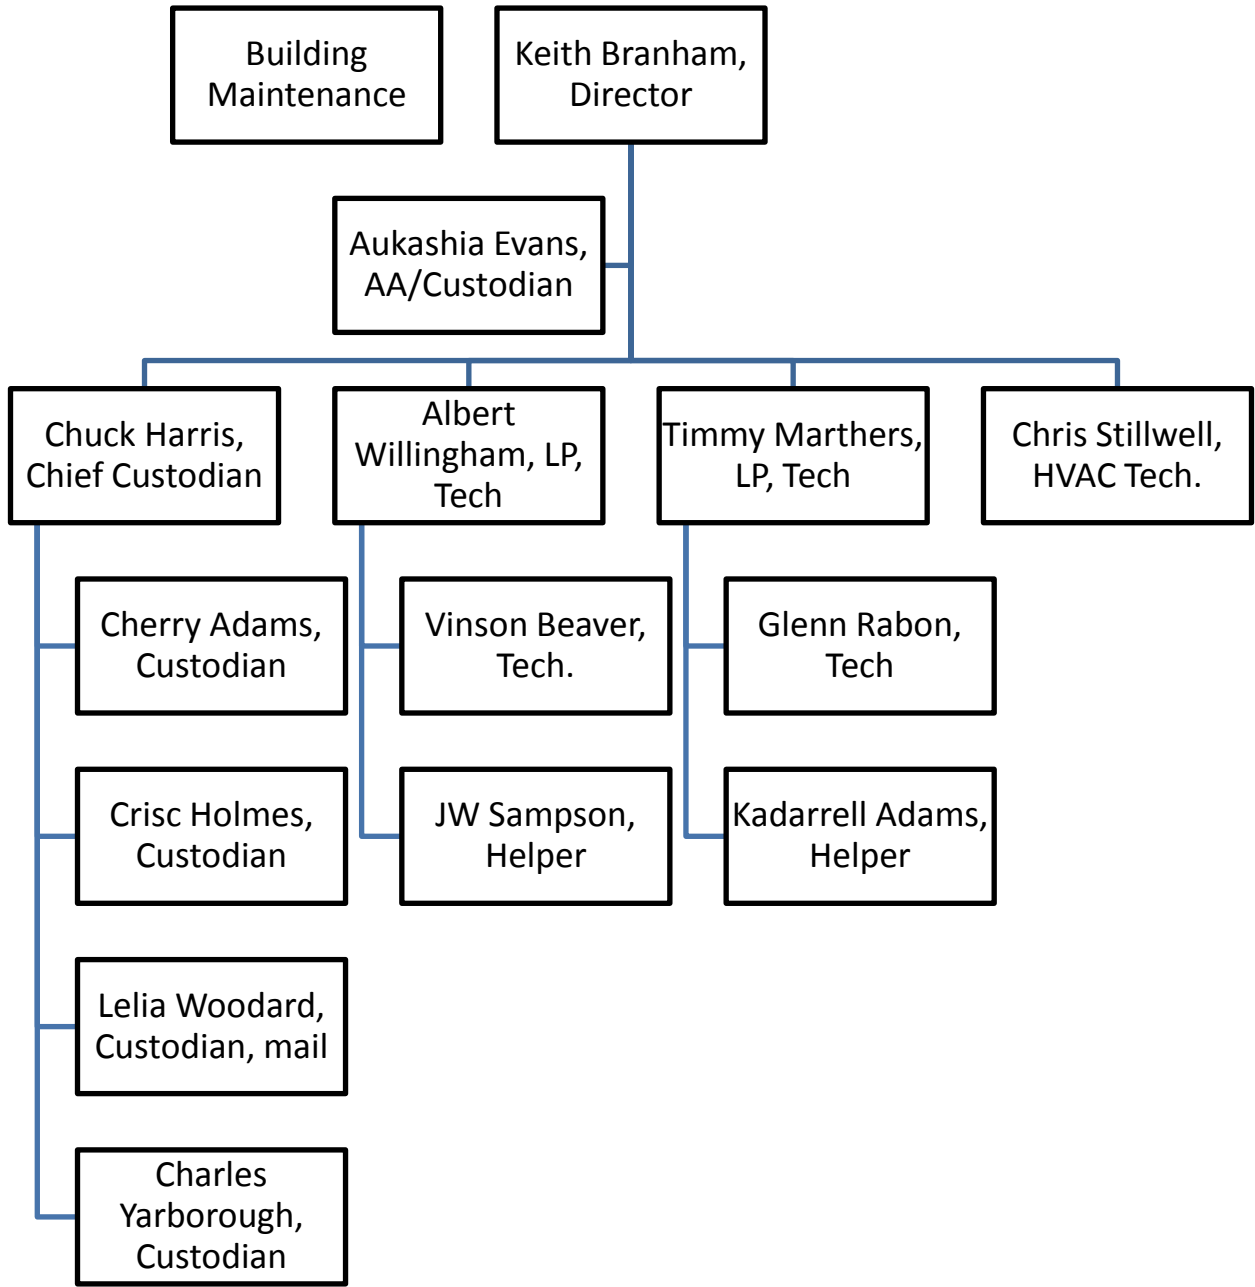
Building Maintenance

Keith Branham, Director

Aukashia Evans, AA/Custodian

Chuck Harris, Chief Custodian

Albert Willingham, LP, Tech

Timmy Marthers, LP, Tech

Chris Stillwell, HVAC Tech.

Cherry Adams, Custodian

Crisc Holmes, Custodian

Lelia Woodard, Custodian, mail

Charles Yarborough, Custodian

Vinson Beaver, Tech.

JW Sampson, Helper

Glenn Rabon, Tech

Kadarrell Adams, Helper